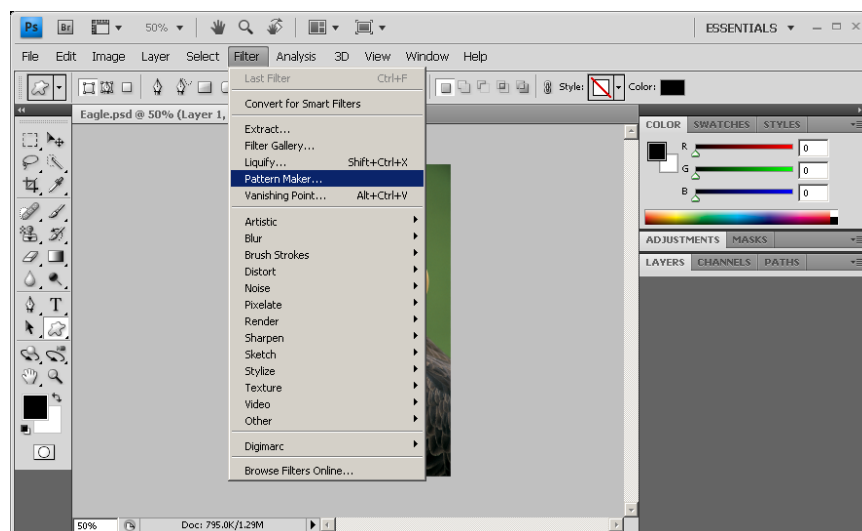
Ps Br 50% ESSENTIALS

File Edit Image Layer Select Filter Analysis 3D View Window Help

Style: Color:

Eagle.psd @ 50% (Layer 1,

Last Filter Ctrl+F
Convert for Smart Filters
Extract...
Filter Gallery...
Liquify... Shift+Ctrl+X
Pattern Maker...
Vanishing Point... Alt+Ctrl+V
Artistic
Blur
Brush Strokes
Distort
Noise
Pixelate
Render
Sharpen
Sketch
Stylize
Texture
Video
Other
Digimarc
Browse Filters Online...

COLOR SWATCHES STYLES
R 0
G 0
B 0

ADJUSTMENTS MASKS

LAYERS CHANNELS PATHS

50% Doc: 795.0K/1.29M